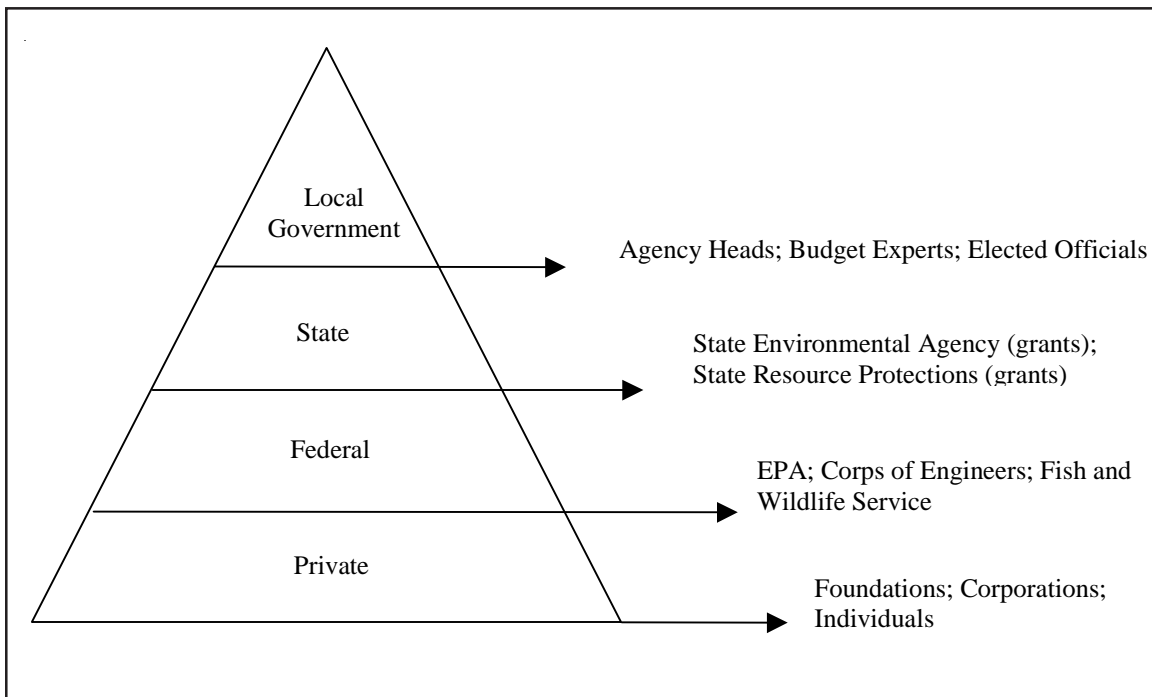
Local Government

Agency Heads; Budget Experts; Elected Officials

State

State Environmental Agency (grants); State Resource Protections (grants)

Federal

EPA; Corps of Engineers; Fish and Wildlife Service

Private

Foundations; Corporations; Individuals